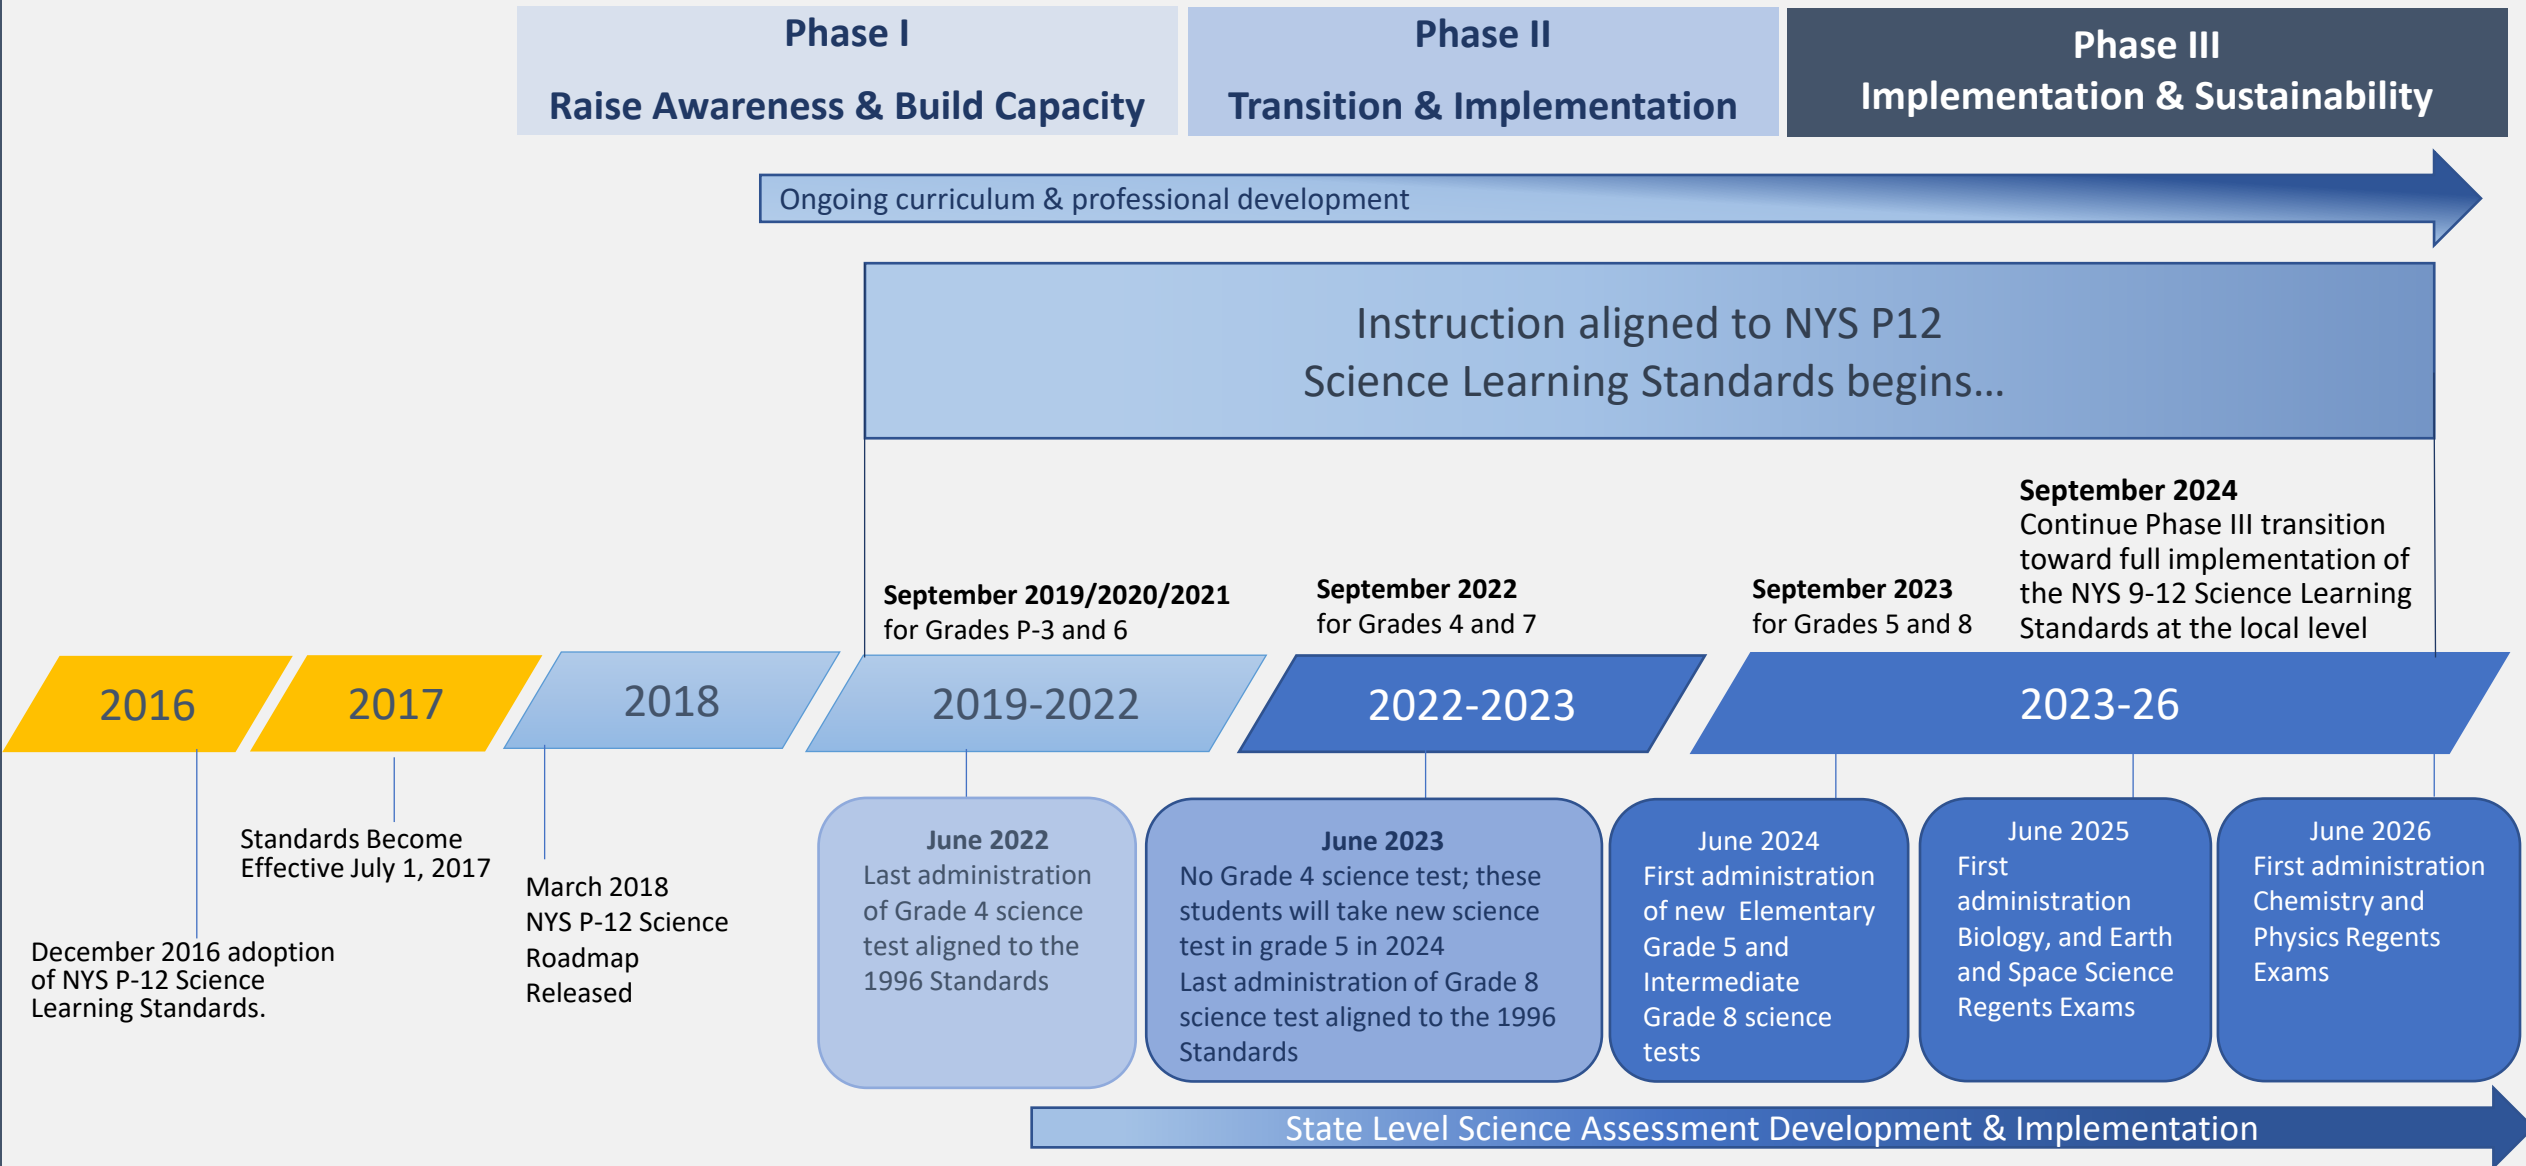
Phase I
Raise Awareness & Build Capacity

Phase II
Transition & Implementation

Phase III
Implementation & Sustainability

Ongoing curriculum & professional development

Instruction aligned to NYS P12 Science Learning Standards begins…

September 2019/2020/2021
for Grades P-3 and 6

September 2022
for Grades 4 and 7

September 2023
for Grades 5 and 8

September 2024
Continue Phase III transition toward full implementation of the NYS 9-12 Science Learning Standards at the local level

2016

2017

2018

2019-2022

2022-2023

2023-26

Standards Become Effective July 1, 2017

March 2018
NYS P-12 Science Roadmap Released

December 2016 adoption of NYS P-12 Science Learning Standards.

June 2022
Last administration of Grade 4 science test aligned to the 1996 Standards

June 2023
No Grade 4 science test; these students will take new science test in grade 5 in 2024
Last administration of Grade 8 science test aligned to the 1996 Standards

June 2024
First administration of new Elementary Grade 5 and Intermediate Grade 8 science tests

June 2025
First administration Biology, and Earth and Space Science Regents Exams

June 2026
First administration Chemistry and Physics Regents Exams

State Level Science Assessment Development & Implementation